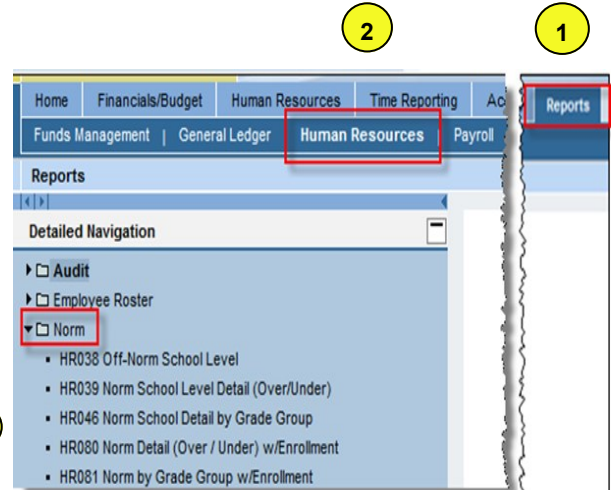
2

1

Home | Financials/Budget | Human Resources | Time Reporting | Ac

Reports

Funds Management | General Ledger | Human Resources | Payroll

Reports

Detailed Navigation

Audit

Employee Roster

Norm

HR038 Off-Norm School Level

HR039 Norm School Level Detail (Over/Under)

HR046 Norm School Detail by Grade Group

HR080 Norm Detail (Over / Under) w/Enrollment

HR081 Norm by Grade Group w/Enrollment